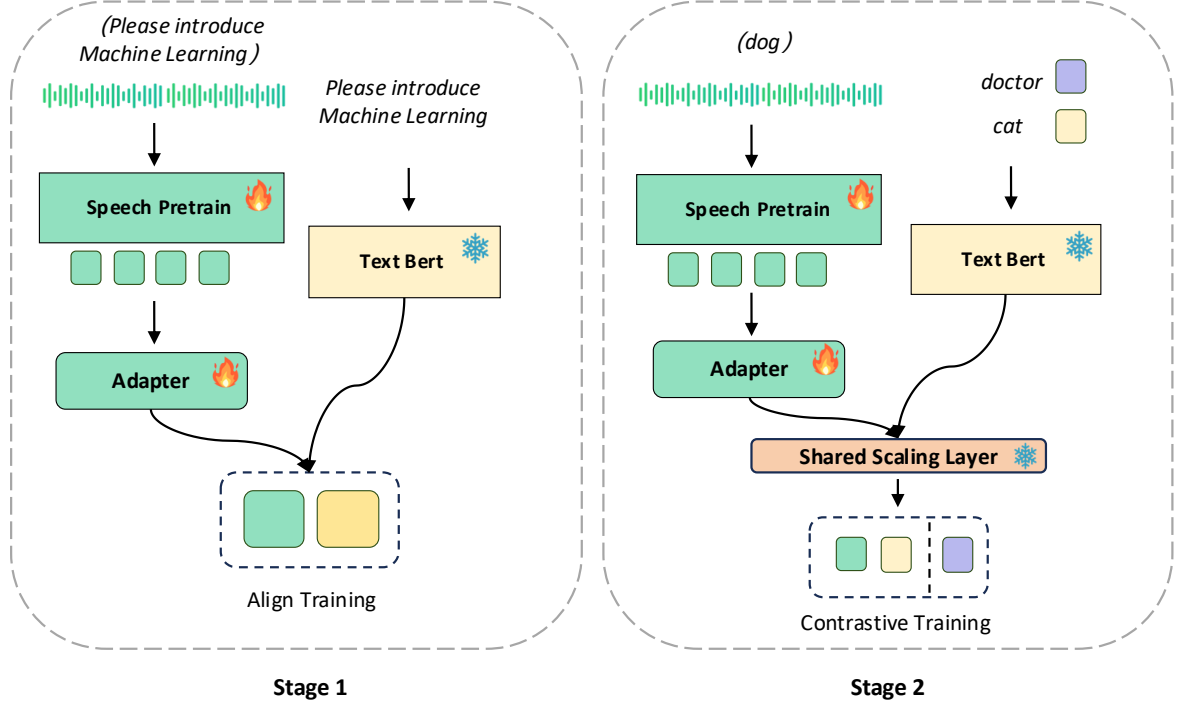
(Please introduce Machine Learning )

Please introduce Machine Learning

Speech Pretrain

Text Bert

Adapter

Align Training

Stage 1

(dog )

doctor

cat

Speech Pretrain

Text Bert

Adapter

Shared Scaling Layer

Contrastive Training

Stage 2